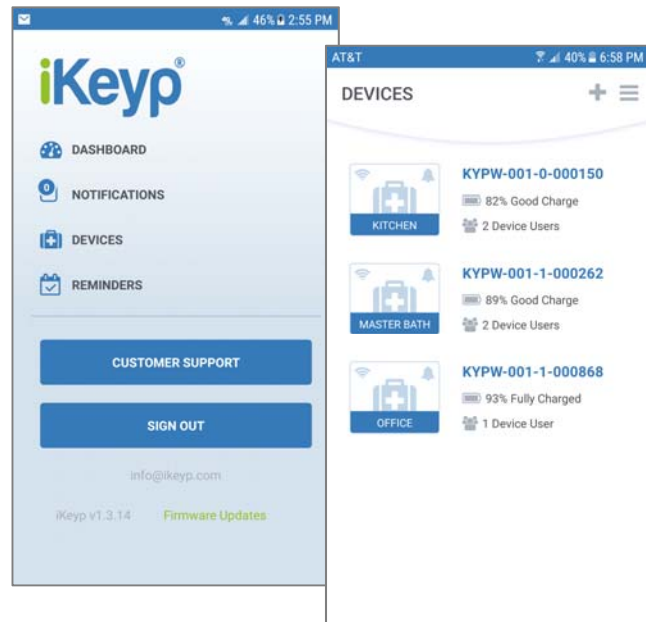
46% 2:55 PM

iKeyp®

DASHBOARD

0 NOTIFICATIONS

DEVICES

REMINDERS

CUSTOMER SUPPORT

SIGN OUT

info@ikeyp.com

iKeyp v1.3.14 Firmware Updates

AT&T 40% 6:58 PM

DEVICES

KITCHEN

KYPW-001-0-000150

82% Good Charge

2 Device Users

MASTER BATH

KYPW-001-1-000262

89% Good Charge

2 Device Users

OFFICE

KYPW-001-1-000868

93% Fully Charged

1 Device User